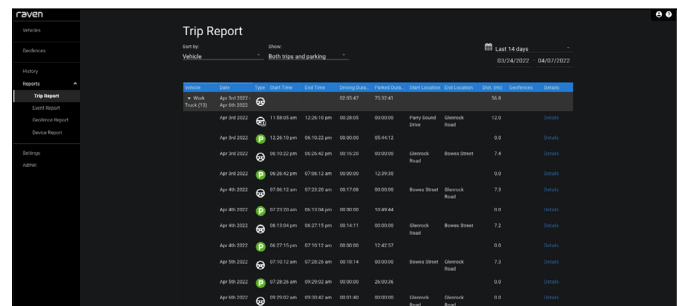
raven

Vehicles
Geofences
History
Reports
Trip Report
Event Report
Geofence Report
Device Report
Settings
Admin

Trip Report

Sort by:
Vehicle

Show:
Both trips and parking

Last 14 days
03/24/2022 - 04/07/2022

| Vehicle | Date | Type | Start Time | End Time | Driving Dura... | Parked Dura... | Start Location | End Location | Dist. (mi) | Geofences | Details |
|---|---|---|---|---|---|---|---|---|---|---|---|
| ▾ Work Truck (T3) | Apr 3rd 2022 - Apr 6th 2022 | | | | 02:55:47 | 71:12:41 | | | 56.8 | | |
| | Apr 3rd 2022 | | 11:58:05 am | 12:26:10 pm | 00:28:05 | 00:00:00 | Parry Sound Drive | Glenrock Road | 12.0 | | Details |
| | Apr 3rd 2022 | P | 12:26:10 pm | 06:10:22 pm | 00:00:00 | 05:44:12 | | | 0.0 | | Details |
| | Apr 3rd 2022 | | 06:10:22 pm | 06:26:42 pm | 00:16:20 | 00:00:00 | Glenrock Road | Bowes Street | 7.4 | | Details |
| | Apr 3rd 2022 | P | 06:26:42 pm | 07:06:12 am | 00:00:00 | 12:39:30 | | | 0.0 | | Details |
| | Apr 4th 2022 | | 07:06:12 am | 07:23:20 am | 00:17:08 | 00:00:00 | Bowes Street | Glenrock Road | 7.3 | | Details |
| | Apr 4th 2022 | P | 07:23:20 am | 05:13:04 pm | 00:00:00 | 10:49:44 | | | 0.0 | | Details |
| | Apr 4th 2022 | | 05:13:04 pm | 06:27:15 pm | 00:14:11 | 00:00:00 | Glenrock Road | Bowes Street | 7.2 | | Details |
| | Apr 4th 2022 | P | 06:27:15 pm | 07:10:12 am | 00:00:00 | 12:42:57 | | | 0.0 | | Details |
| | Apr 5th 2022 | | 07:10:12 am | 07:28:26 am | 00:18:14 | 00:00:00 | Bowes Street | Glenrock Road | 7.3 | | Details |
| | Apr 5th 2022 | P | 07:28:26 am | 09:29:02 am | 00:00:00 | 26:00:36 | | | 0.0 | | Details |
| | Apr 6th 2022 | | 09:29:02 am | 09:30:42 am | 00:01:40 | 00:00:00 | Glenrock Road | Glenrock Road | 0.0 | | Details |